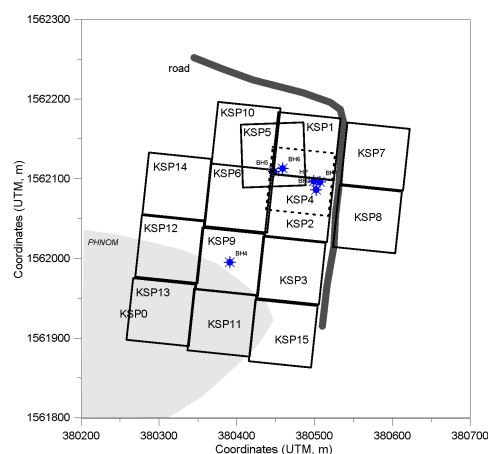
1562300
1562200
1562100
1562000
1561900
1561800
Coordinates (UTM, m)
380200 380300 380400 380500 380600 380700
Coordinates (UTM, m)

road
KSP10
KSP5
KSP1
KSP7
KSP14
BH5
BH6
KSP6
KSP4
BH
KSP2
KSP8
KSP12
PHNOM
KSP9
BH4
KSP3
KSP13
KSP0
KSP11
KSP15